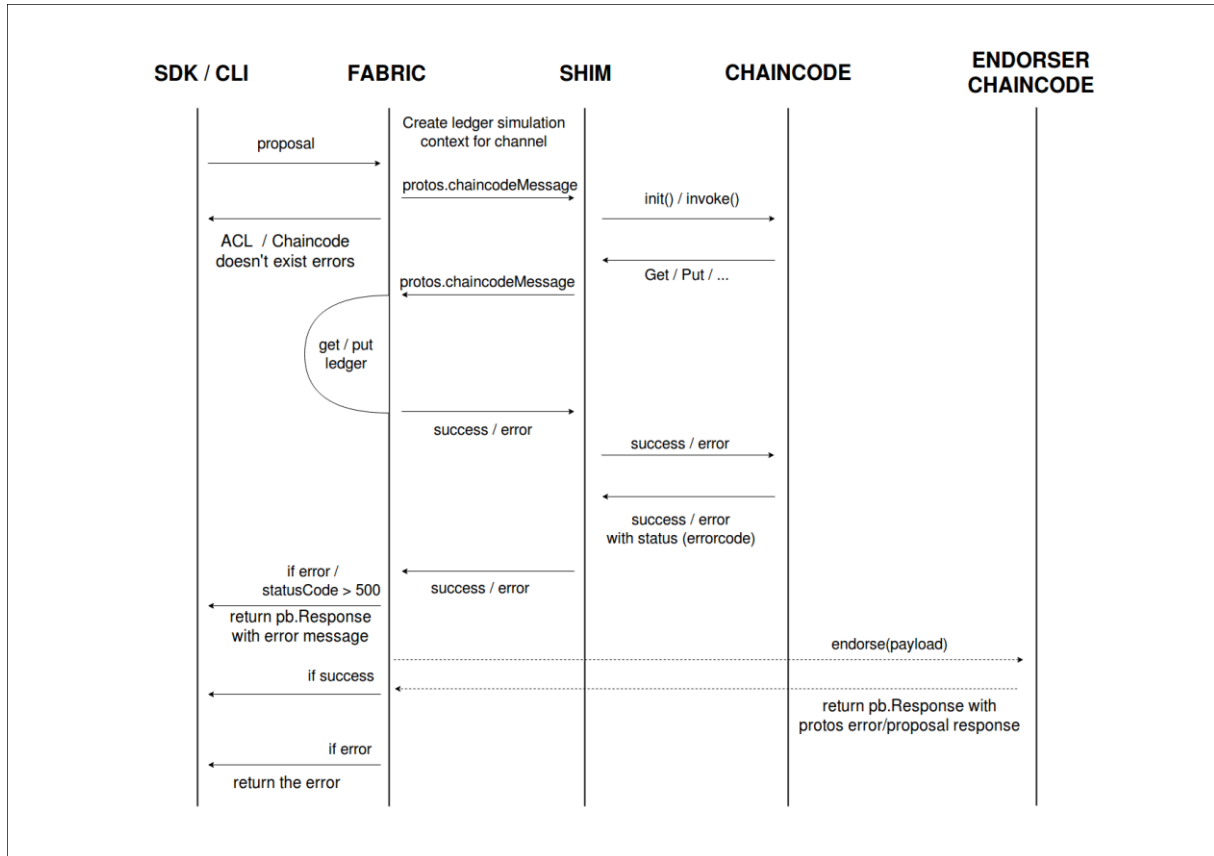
SDK / CLI

FABRIC

SHIM

CHAINCODE

ENDORSER CHAINCODE

Create ledger simulation context for channel

proposal

protos.chaincodeMessage

init() / invoke()

ACL / Chaincode doesn't exist errors

Get / Put / ...

protos.chaincodeMessage

get / put ledger

success / error

success / error

success / error with status (errorcode)

if error / statusCode > 500

success / error

return pb.Response with error message

endorse(payload)

if success

return pb.Response with protos error/proposal response

if error

return the error